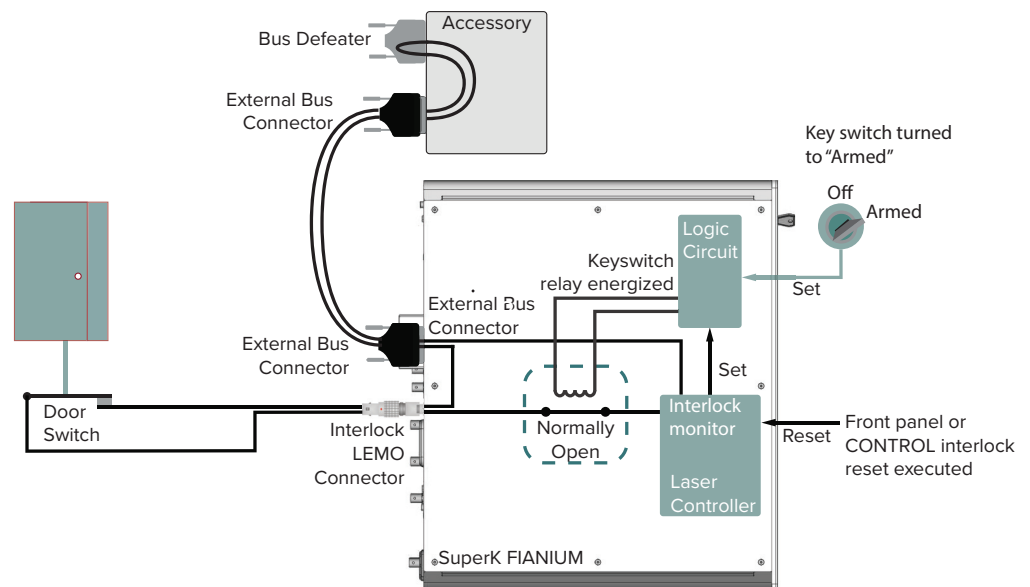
Accessory

Bus Defeater

External Bus Connector

Key switch turned to "Armed"

Off

Armed

Logic Circuit

Keyswitch relay energized

Set

External Bus Connector

External Bus Connector

Set

Door Switch

Interlock LEMO Connector

Normally Open

Interlock monitor

Reset

Front panel or CONTROL interlock reset executed

Laser Controller

SuperK FIANIUM